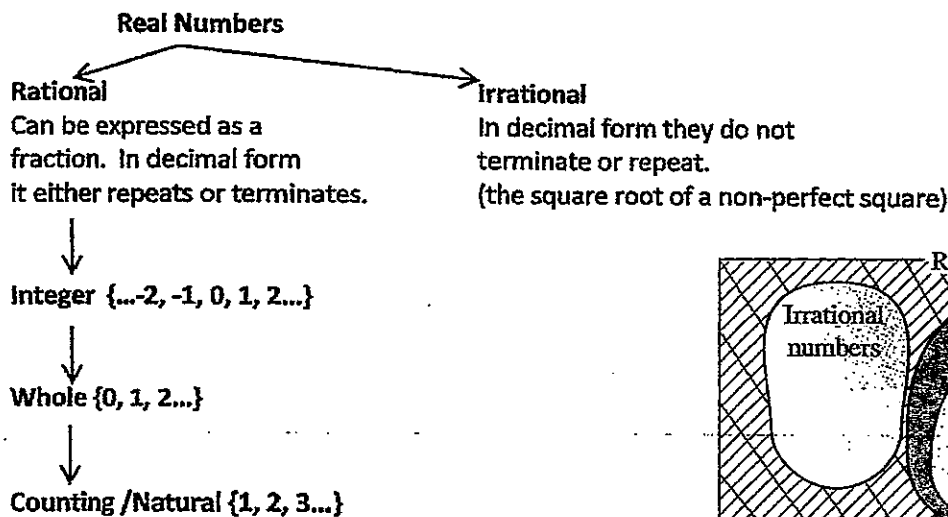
Real Numbers

Rational
Can be expressed as a fraction. In decimal form it either repeats or terminates.

Irrational
In decimal form they do not terminate or repeat.
(the square root of a non-perfect square)

Integer {...-2, -1, 0, 1, 2...}

Whole {0, 1, 2...}

Counting /Natural {1, 2, 3...}

R

Irrational numbers